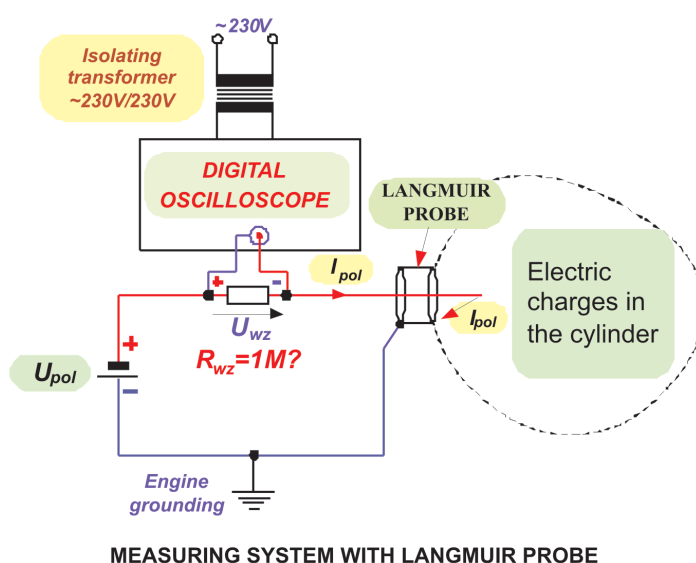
~230V

Isolating transformer ~230V/230V

DIGITAL OSCILLOSCOPE

LANGMUIR PROBE

+
-
$I_{pol}$

Electric charges in the cylinder

$I_{pol}$

$U_{wz}$

$R_{wz}$=1M?

+
-
$U_{pol}$

Engine grounding

MEASURING SYSTEM WITH LANGMUIR PROBE